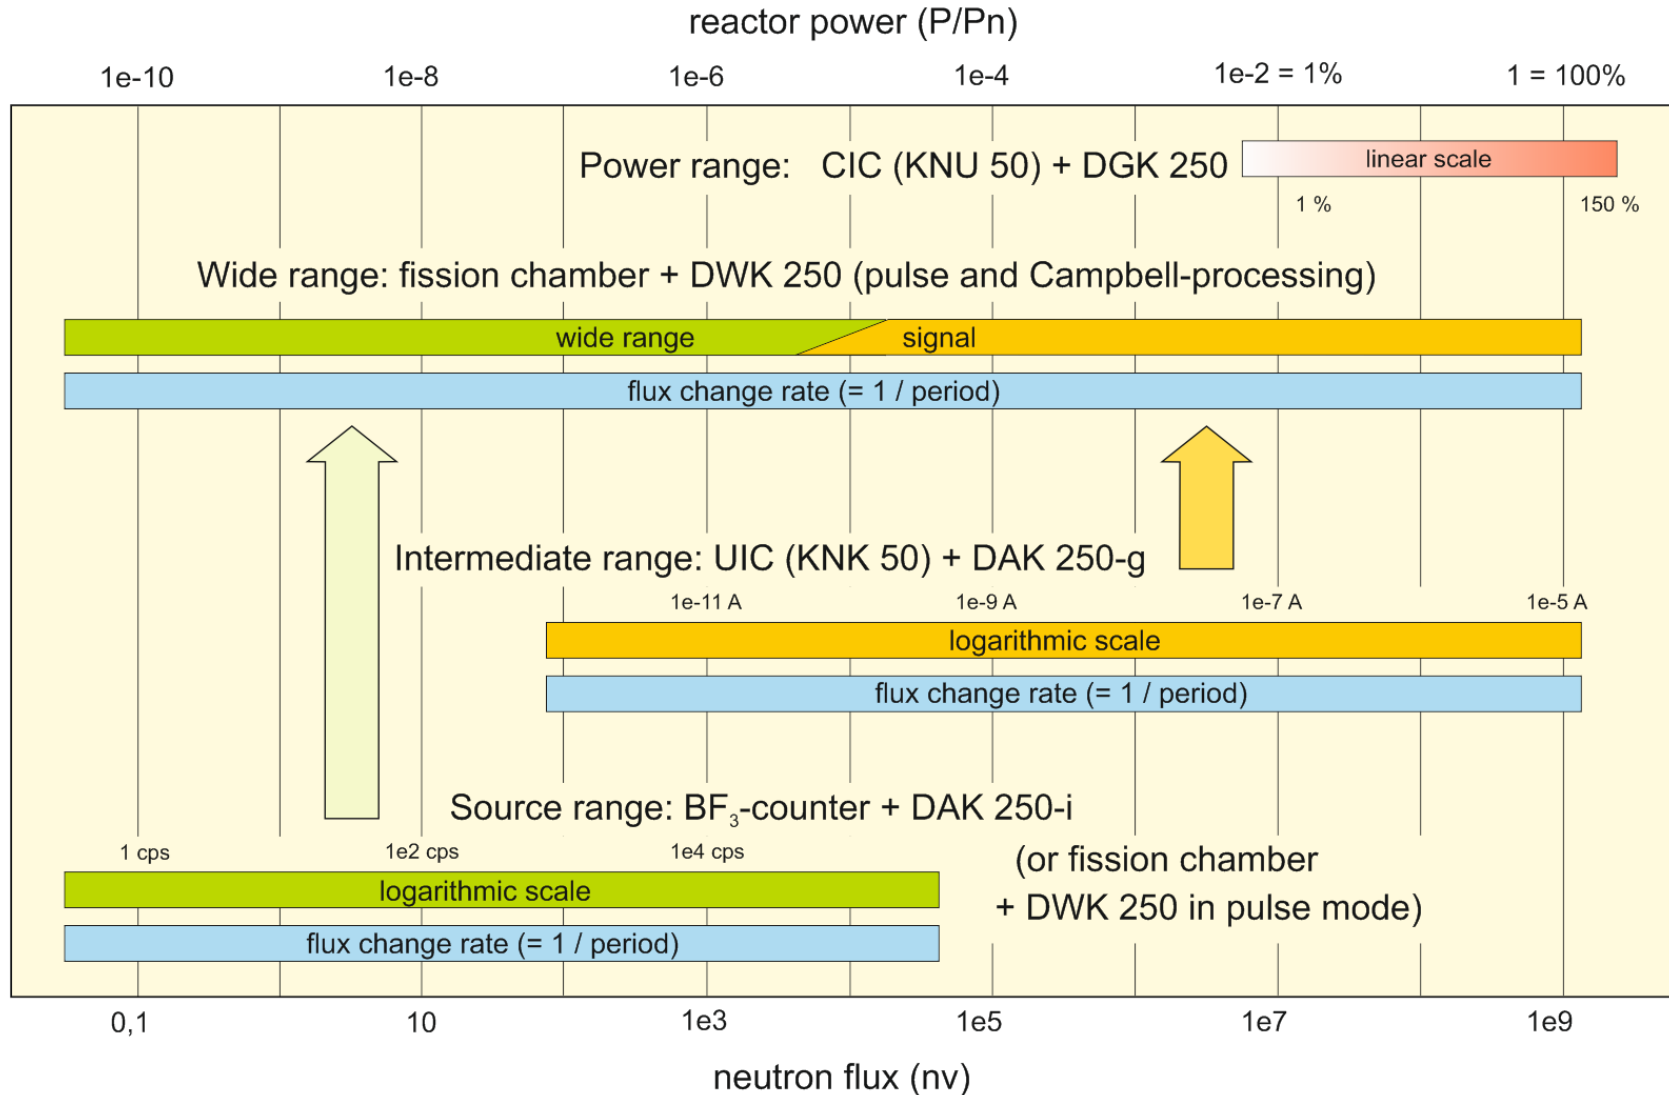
reactor power (P/Pn)

1e-10 1e-8 1e-6 1e-4 1e-2 = 1% 1 = 100%

Power range: CIC (KNU 50) + DGK 250

linear scale

1 % 150 %

Wide range: fission chamber + DWK 250 (pulse and Campbell-processing)

wide range signal

flux change rate (= 1 / period)

Intermediate range: UIC (KNK 50) + DAK 250-g

1e-11 A 1e-9 A 1e-7 A 1e-5 A

logarithmic scale

flux change rate (= 1 / period)

Source range: $BF_3$-counter + DAK 250-i

1 cps 1e2 cps 1e4 cps

(or fission chamber + DWK 250 in pulse mode)

logarithmic scale

flux change rate (= 1 / period)

0,1 10 1e3 1e5 1e7 1e9

neutron flux (nv)